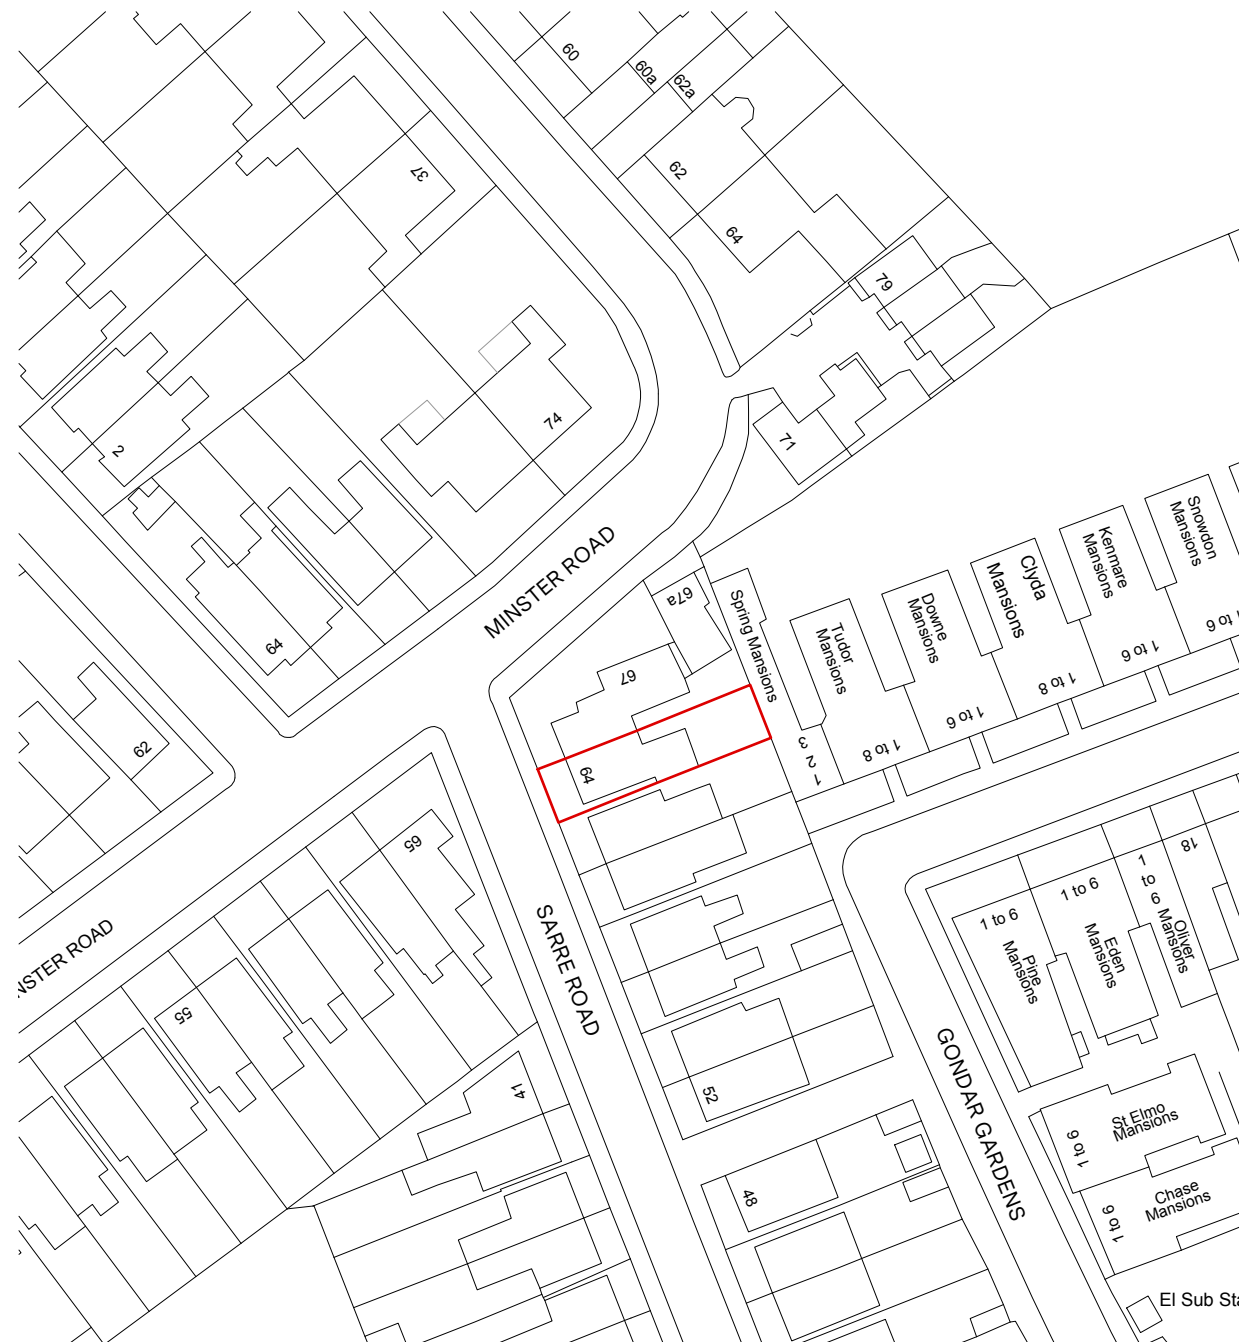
60
60a
62a
37
62
64
79
74
71
2
MINSTER ROAD
67a
Spring Mansions
Snowdon Mansions
Kenmare Mansions
Clyda Mansions
Downe Mansions
Tudor Mansions
1 to 9
1 to 9
1 to 8
1 to 9
1 to 8
67
64
1 2 3
64
62
65
NSTER ROAD
SARRE ROAD
18
1 to 6
1 to 6
1 to 6
Oliver Mansions
Eden Mansions
Pine Mansions
55
GONDAR GARDENS
41
52
St Elmo Mansions
1 to 6
Chase Mansions
1 to 6
48
El Sub Sta